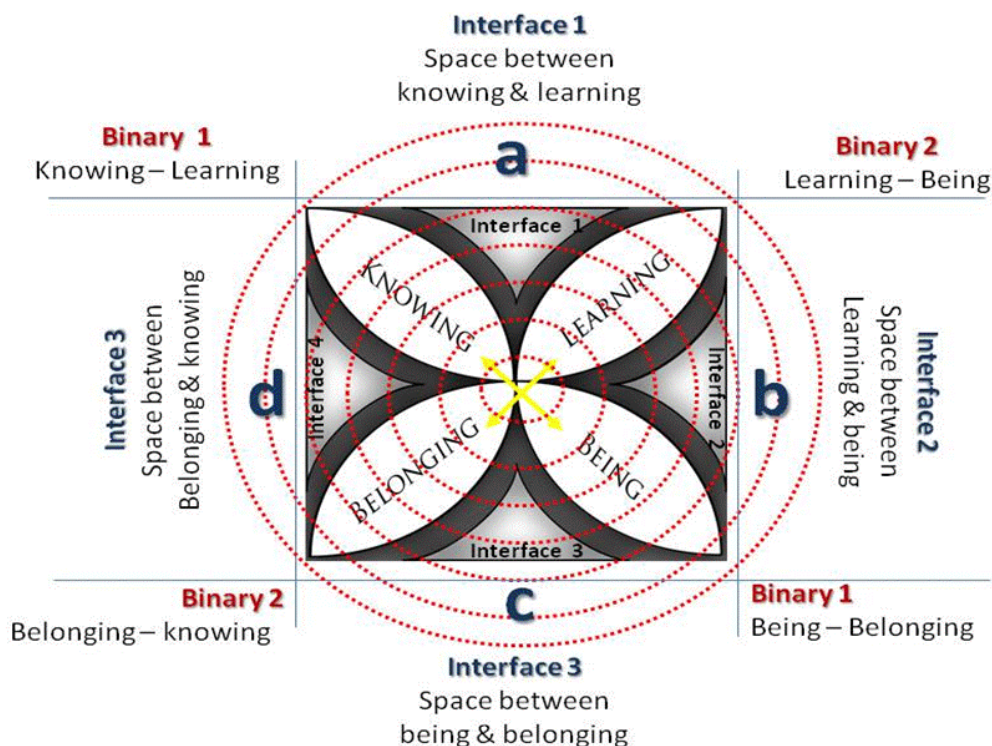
Interface 1
Space between
knowing & learning

Binary 1
Knowing – Learning

a

Binary 2
Learning – Being

Interface 1

KNOWING

LEARNING

Interface 3
Space between
Belonging & knowing

d

Interface 4

Interface 2

b

Interface 2
Space between
Learning & being

BELONGING

BEING

Interface 3

Binary 2
Belonging – knowing

c

Binary 1
Being – Belonging

Interface 3
Space between
being & belonging